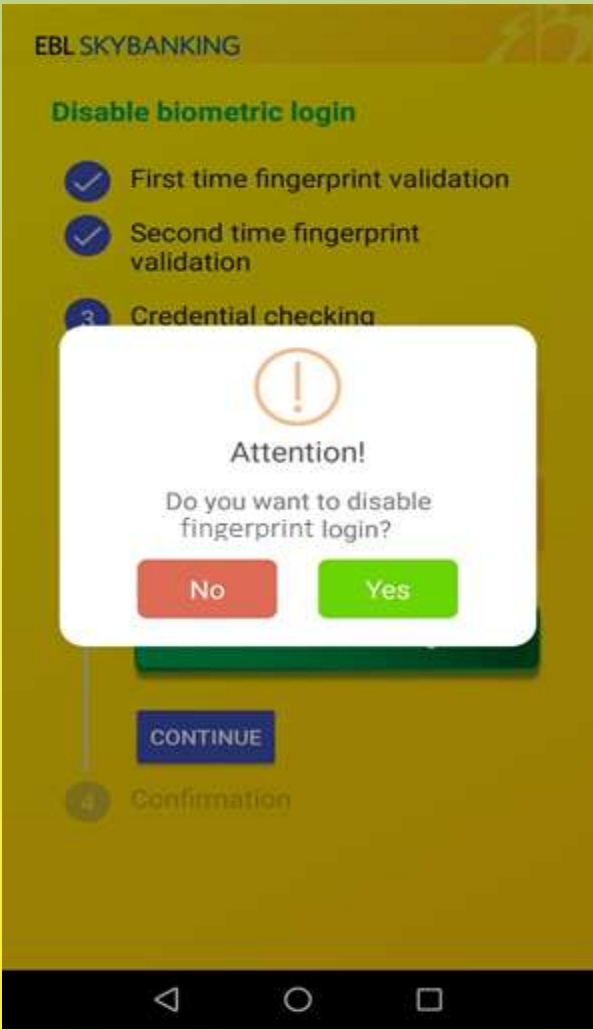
EBL SKYBANKING

Disable biometric login

First time fingerprint validation

Second time fingerprint validation

3 Credential checking

!

Attention!

Do you want to disable fingerprint login?

No

Yes

CONTINUE

4 Confirmation